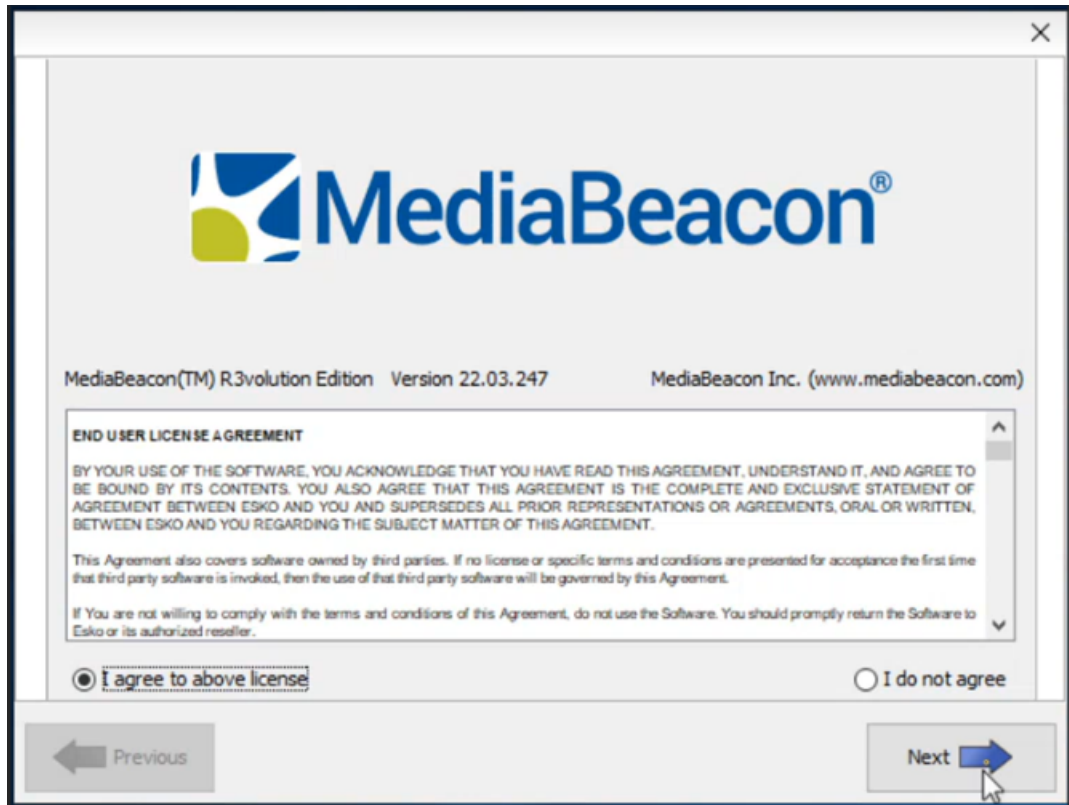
×

MediaBeacon®

MediaBeacon(TM) R3volution Edition Version 22.03.247

MediaBeacon Inc. (www.mediabeacon.com)

END USER LICENSE AGREEMENT

BY YOUR USE OF THE SOFTWARE, YOU ACKNOWLEDGE THAT YOU HAVE READ THIS AGREEMENT, UNDERSTAND IT, AND AGREE TO BE BOUND BY ITS CONTENTS. YOU ALSO AGREE THAT THIS AGREEMENT IS THE COMPLETE AND EXCLUSIVE STATEMENT OF AGREEMENT BETWEEN ESKO AND YOU AND SUPERSEDES ALL PRIOR REPRESENTATIONS OR AGREEMENTS, ORAL OR WRITTEN, BETWEEN ESKO AND YOU REGARDING THE SUBJECT MATTER OF THIS AGREEMENT.

This Agreement also covers software owned by third parties. If no license or specific terms and conditions are presented for acceptance the first time that third party software is invoked, then the use of that third party software will be governed by this Agreement.

If You are not willing to comply with the terms and conditions of this Agreement, do not use the Software. You should promptly return the Software to Esko or its authorized reseller.

I agree to above license

I do not agree

Previous

Next